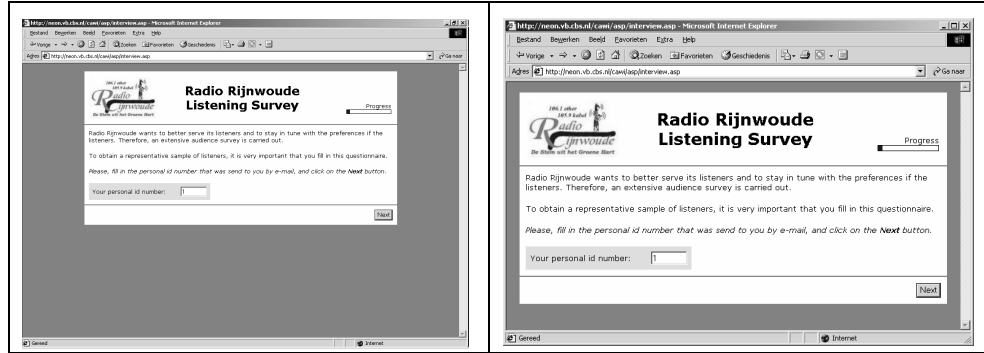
http://neon.vb.cbs.nl/cawi/asp/interview.asp - Microsoft Internet Explorer

Bestand Bewerken Beeld Favorieten Extra Help

Vorige Zoeken Favorieten Geschiedenis

Adres http://neon.vb.cbs.nl/cawi/asp/interview.asp Ga naar

106.1 ether 105.9 kabel Radio Rijnwoude De Stem uit het Groene Hart

Radio Rijnwoude Listening Survey

Progress

Radio Rijnwoude wants to better serve its listeners and to stay in tune with the preferences if the listeners. Therefore, an extensive audience survey is carried out.

To obtain a representative sample of listeners, it is very important that you fill in this questionnaire.

*Please, fill in the personal id number that was send to you by e-mail, and click on the **Next** button.*

Your personal id number: 1

Next

Gereed Internet

http://neon.vb.cbs.nl/cawi/asp/interview.asp - Microsoft Internet Explorer

Bestand Bewerken Beeld Favorieten Extra Help

Vorige Zoeken Favorieten Geschiedenis

Adres http://neon.vb.cbs.nl/cawi/asp/interview.asp Ga naar

106.1 ether 105.9 kabel Radio Rijnwoude De Stem uit het Groene Hart

Radio Rijnwoude Listening Survey

Progress

Radio Rijnwoude wants to better serve its listeners and to stay in tune with the preferences if the listeners. Therefore, an extensive audience survey is carried out.

To obtain a representative sample of listeners, it is very important that you fill in this questionnaire.

*Please, fill in the personal id number that was send to you by e-mail, and click on the **Next** button.*

Your personal id number: 1

Next

Gereed Internet